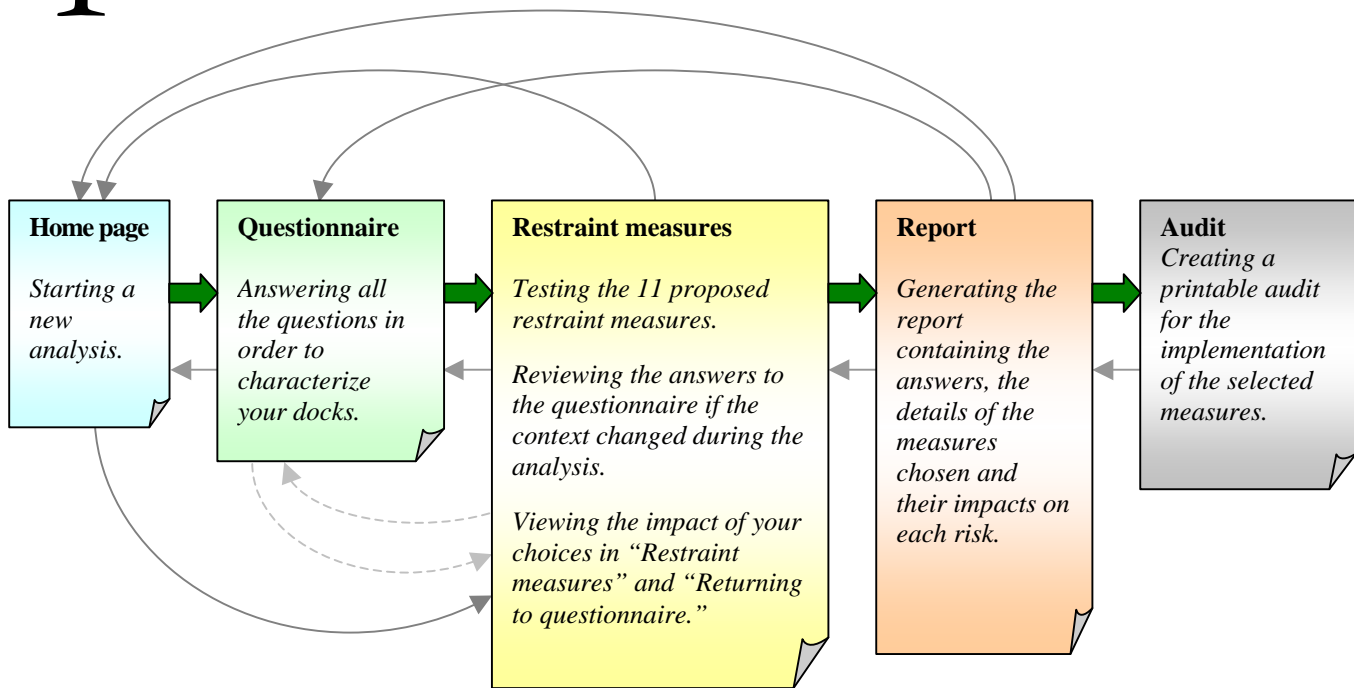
Home page

Starting a new analysis.

Questionnaire

Answering all the questions in order to characterize your docks.

Restraint measures

Testing the 11 proposed restraint measures.

Reviewing the answers to the questionnaire if the context changed during the analysis.

Viewing the impact of your choices in “Restraint measures” and “Returning to questionnaire.”

Report

Generating the report containing the answers, the details of the measures chosen and their impacts on each risk.

Audit
Creating a printable audit for the implementation of the selected measures.